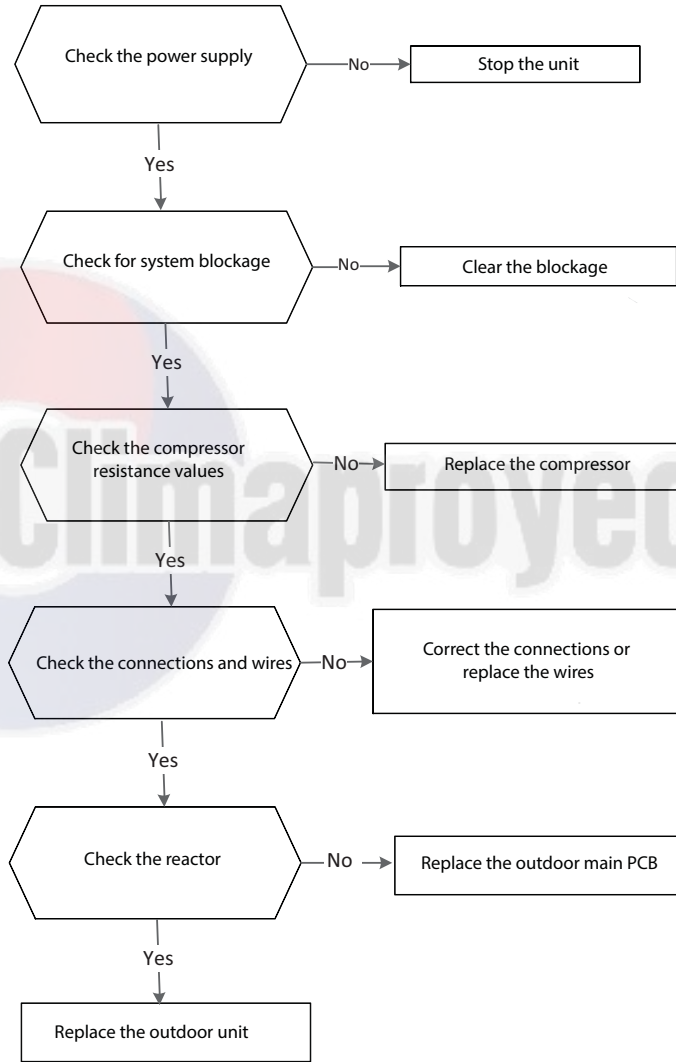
Check the power supply

No

Stop the unit

Yes

Check for system blockage

No

Clear the blockage

Yes

Check the compressor resistance values

No

Replace the compressor

Yes

Check the connections and wires

No

Correct the connections or replace the wires

Yes

Check the reactor

No

Replace the outdoor main PCB

Yes

Replace the outdoor unit

Climaproyec